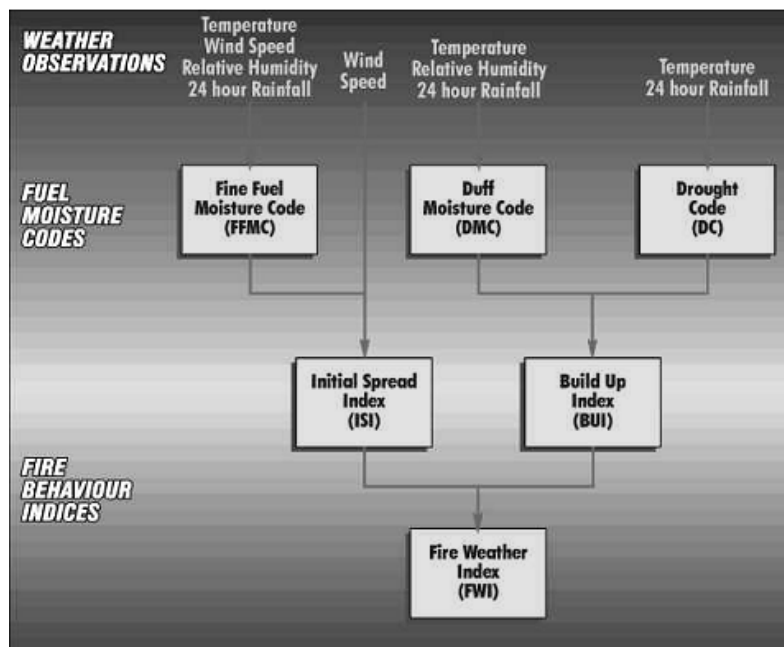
WEATHER OBSERVATIONS

Temperature
Wind Speed
Relative Humidity
24 hour Rainfall

Wind Speed

Temperature
Relative Humidity
24 hour Rainfall

Temperature
24 hour Rainfall

FUEL MOISTURE CODES

Fine Fuel Moisture Code (FFMC)

Duff Moisture Code (DMC)

Drought Code (DC)

Initial Spread Index (ISI)

Build Up Index (BUI)

FIRE BEHAVIOUR INDICES

Fire Weather Index (FWI)